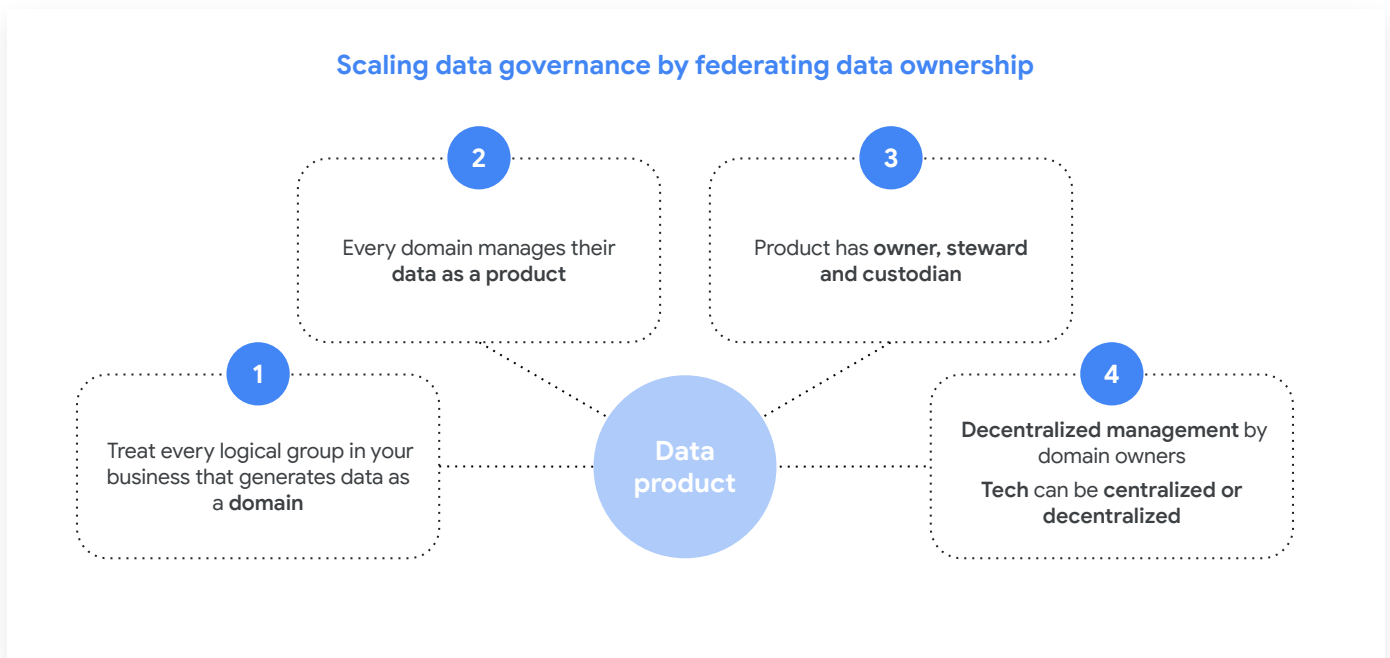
Scaling data governance by federating data ownership

1

Treat every logical group in your business that generates data as a domain

2

Every domain manages their data as a product

Data product

3

Product has owner, steward and custodian

4

Decentralized management by domain owners

Tech can be centralized or decentralized